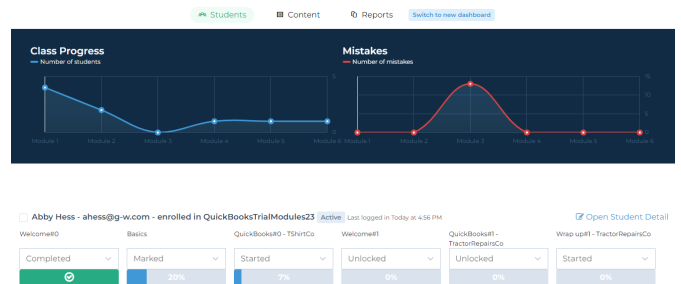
Students Content Reports Switch to new dashboard

Class Progress
Number of students
5
0
Module 1 Module 2 Module 3 Module 4 Module 5 Module 6

Mistakes
Number of mistakes
15
10
5
0
Module 1 Module 2 Module 3 Module 4 Module 5 Module 6

Abby Hess - ahess@g-w.com - enrolled in QuickBooksTrialModules23 Active Last logged in Today at 4:56 PM
Open Student Detail

| Welcome#0 | Basics | QuickBooks#0 - TShirtCo | Welcome#1 | QuickBooks#1 - TractorRepairsCo | Wrap up#1 - TractorRepairsCo |
|---|---|---|---|---|---|
| Completed | Marked | Started | Unlocked | Unlocked | Started |
|  | 20% | 7% | 0% | 0% | 0% |